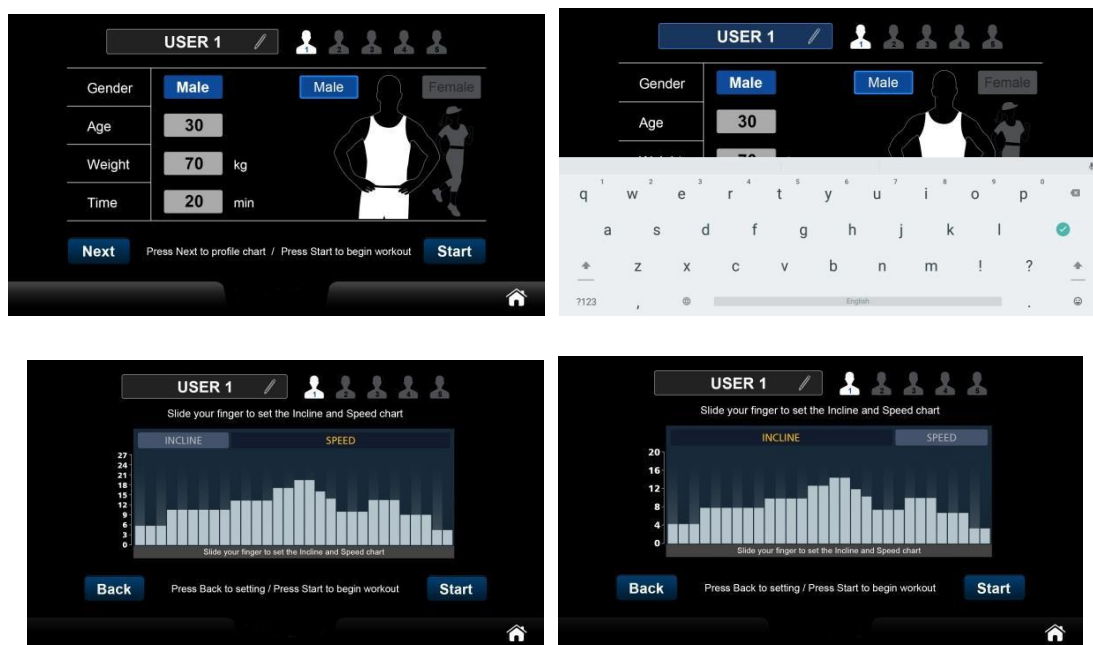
USER 1

1 2 3 4 5

| Gender | Male |
|---|---|
| Age | 30 |
| Weight | 70 kg |
| Time | 20 min |

Male Female

Next Press Next to profile chart / Press Start to begin workout Start

USER 1

1 2 3 4 5

| Gender | Male |
|---|---|
| Age | 30 |

Male Female

q w e r t y u i o p
a s d f g h j k l
z x c v b n m ! ?
?123 , English .

USER 1

1 2 3 4 5

Slide your finger to set the Incline and Speed chart

INCLINE SPEED

27 24 21 18 15 12 9 6 3 0

Slide your finger to set the Incline and Speed chart

Back Press Back to setting / Press Start to begin workout Start

USER 1

1 2 3 4 5

Slide your finger to set the Incline and Speed chart

INCLINE SPEED

20 16 12 8 4 0

Slide your finger to set the Incline and Speed chart

Back Press Back to setting / Press Start to begin workout Start